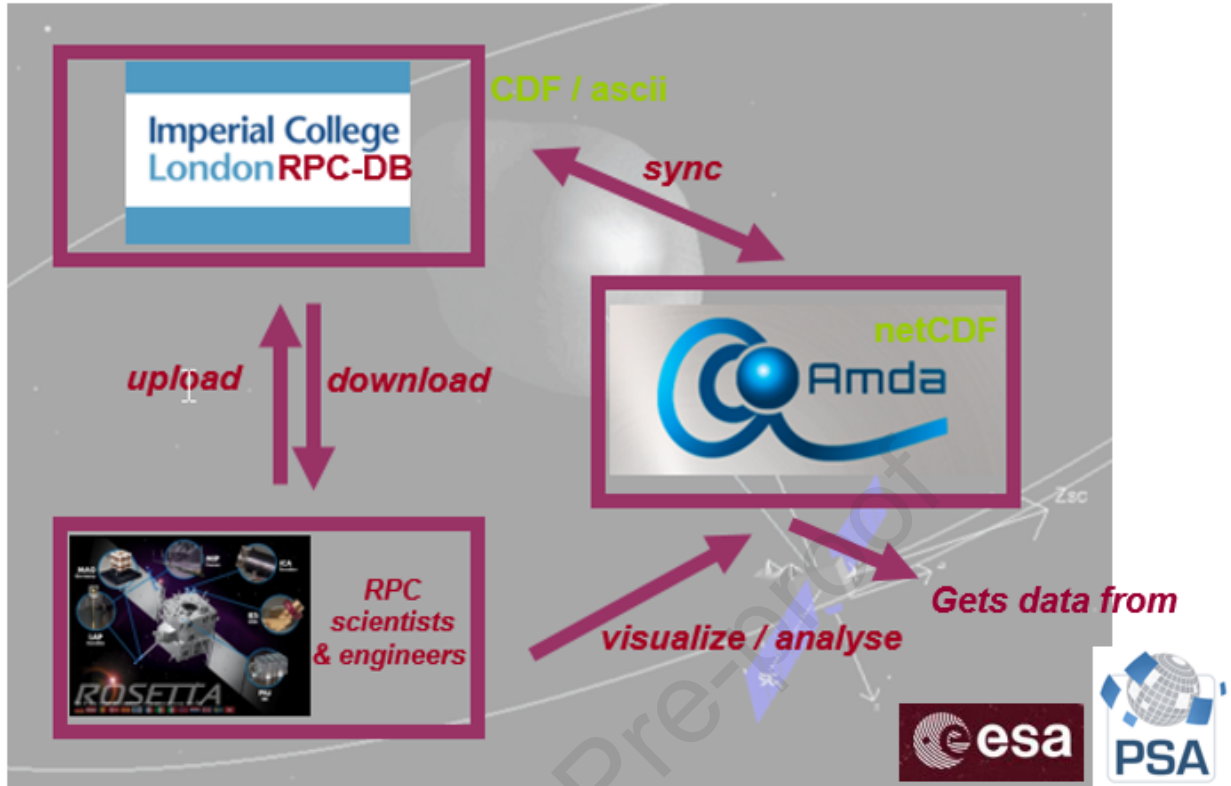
Imperial College London RPC-DB

CDF / ascii

sync

netCDF

Amda

upload

download

MAG

MIP

ICA

LAP

IES

PIU

ROSETTA

RPC scientists & engineers

visualize / analyse

Zsc

Gets data from

esa

PSA

Pre-proof